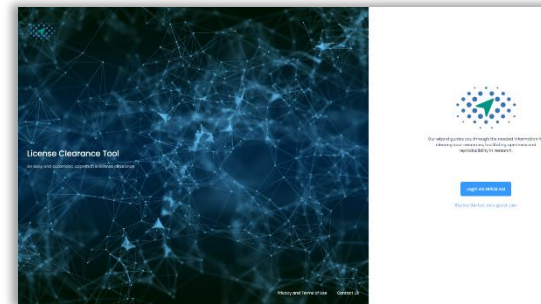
License Clearance Tool

An easy and automatic approach to license clearance

Privacy and Terms of use

Contact Us

Our wizard guides you through the needed information for clearing your resources, facilitating open science and reproducibility in research.

Login via ORCID iD

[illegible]